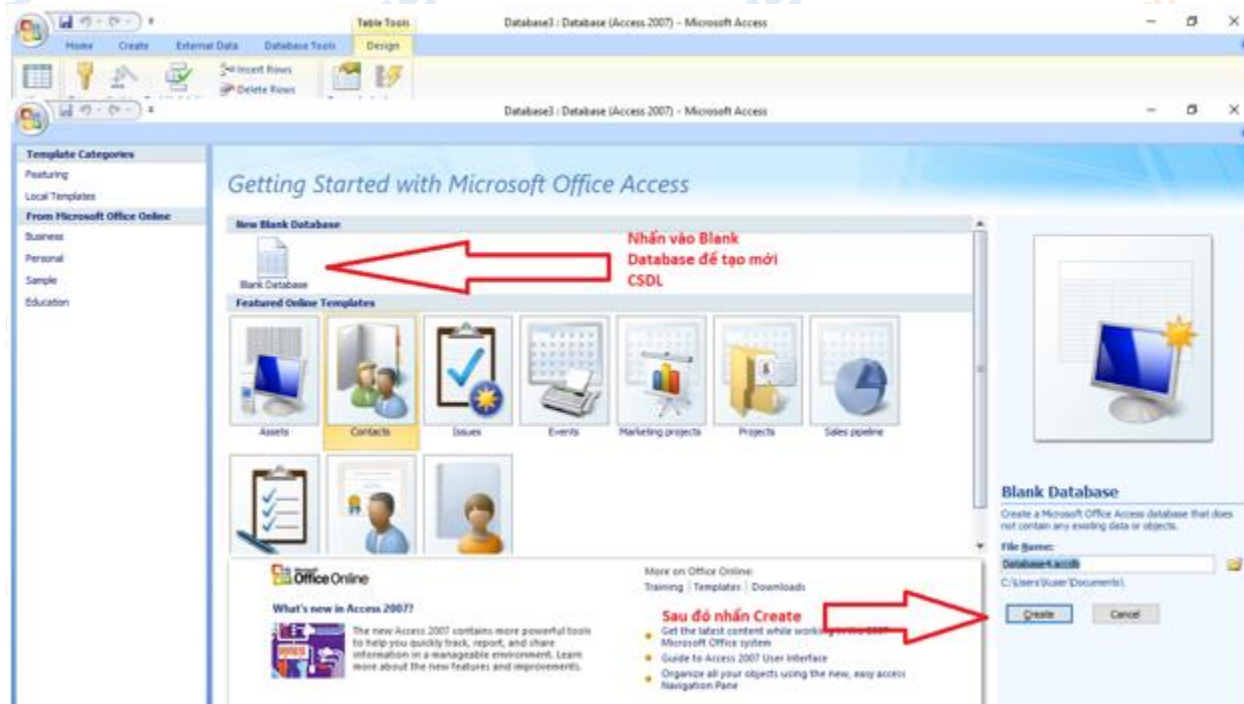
Table Tools

Database3 : Database (Access 2007) - Microsoft Access

Home Create External Data Database Tools Design

Insert Rows
Delete Rows

Database3 : Database (Access 2007) - Microsoft Access

Template Categories
Featuring
Local Templates
From Microsoft Office Online
Business
Personal
Sample
Education

Getting Started with Microsoft Office Access

New Blank Database

Blank Database

Nhấn vào Blank Database để tạo mới CSDL

Featured Online Templates

Assets
Contacts
Issues
Events
Marketing projects
Projects
Sales pipeline

Office Online

What's new in Access 2007?

The new Access 2007 contains more powerful tools to help you quickly track, report, and share information in a manageable environment. Learn more about the new features and improvements.

More on Office Online:
Training | Templates | Downloads

Sau đó nhấn Create

Get the latest content while working in the 2007 Microsoft Office system
Guide to Access 2007 User Interface
Organize all your objects using the new, easy access Navigation Pane

Blank Database

Create a Microsoft Office Access database that does not contain any existing data or objects.

File Name:
Database4.accdb
C:\Users\user\Documents\

Create
Cancel